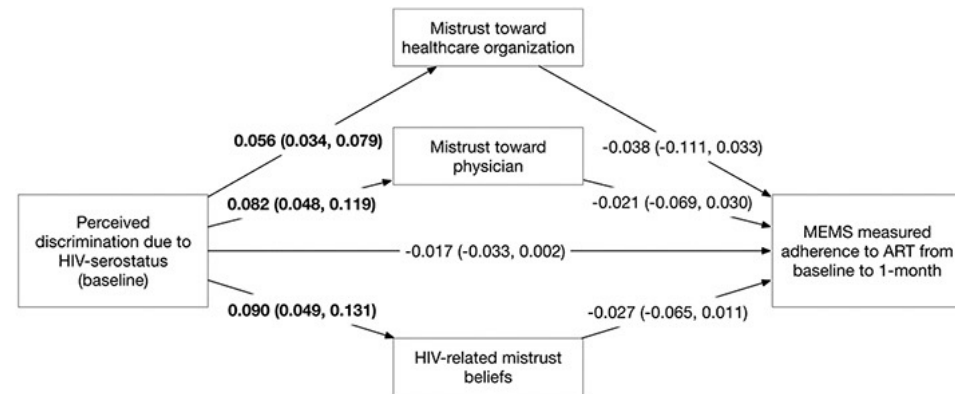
Mistrust toward healthcare organization

0.056 (0.034, 0.079)

Mistrust toward physician

-0.038 (-0.111, 0.033)

0.082 (0.048, 0.119)

-0.021 (-0.069, 0.030)

Perceived discrimination due to HIV-serostatus (baseline)

-0.017 (-0.033, 0.002)

MEMS measured adherence to ART from baseline to 1-month

0.090 (0.049, 0.131)

-0.027 (-0.065, 0.011)

HIV-related mistrust beliefs